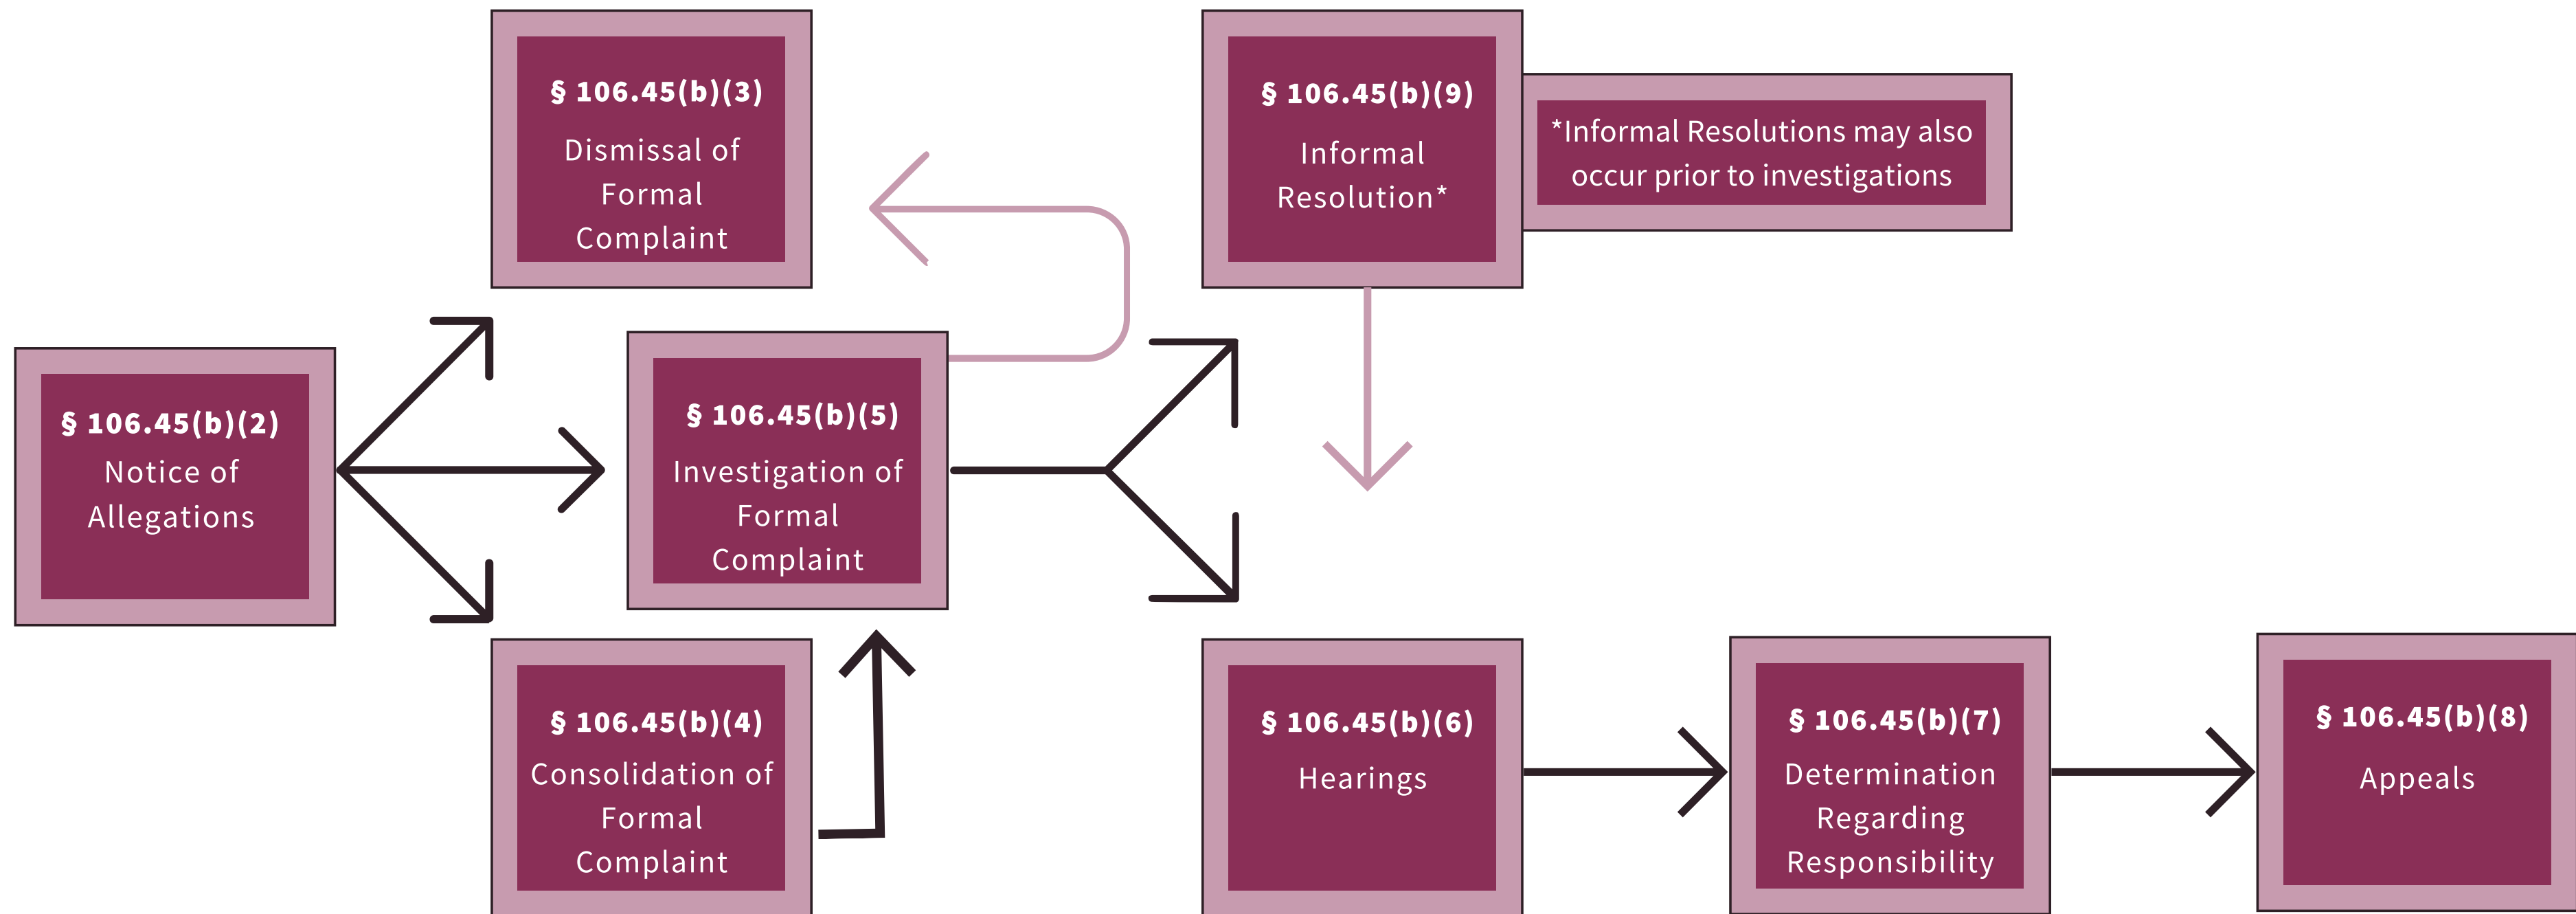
§ 106.45(b)(3)
Dismissal of Formal Complaint

§ 106.45(b)(9)
Informal Resolution*

*Informal Resolutions may also occur prior to investigations

§ 106.45(b)(2)
Notice of Allegations

§ 106.45(b)(5)
Investigation of Formal Complaint

§ 106.45(b)(4)
Consolidation of Formal Complaint

§ 106.45(b)(6)
Hearings

§ 106.45(b)(7)
Determination Regarding Responsibility

§ 106.45(b)(8)
Appeals